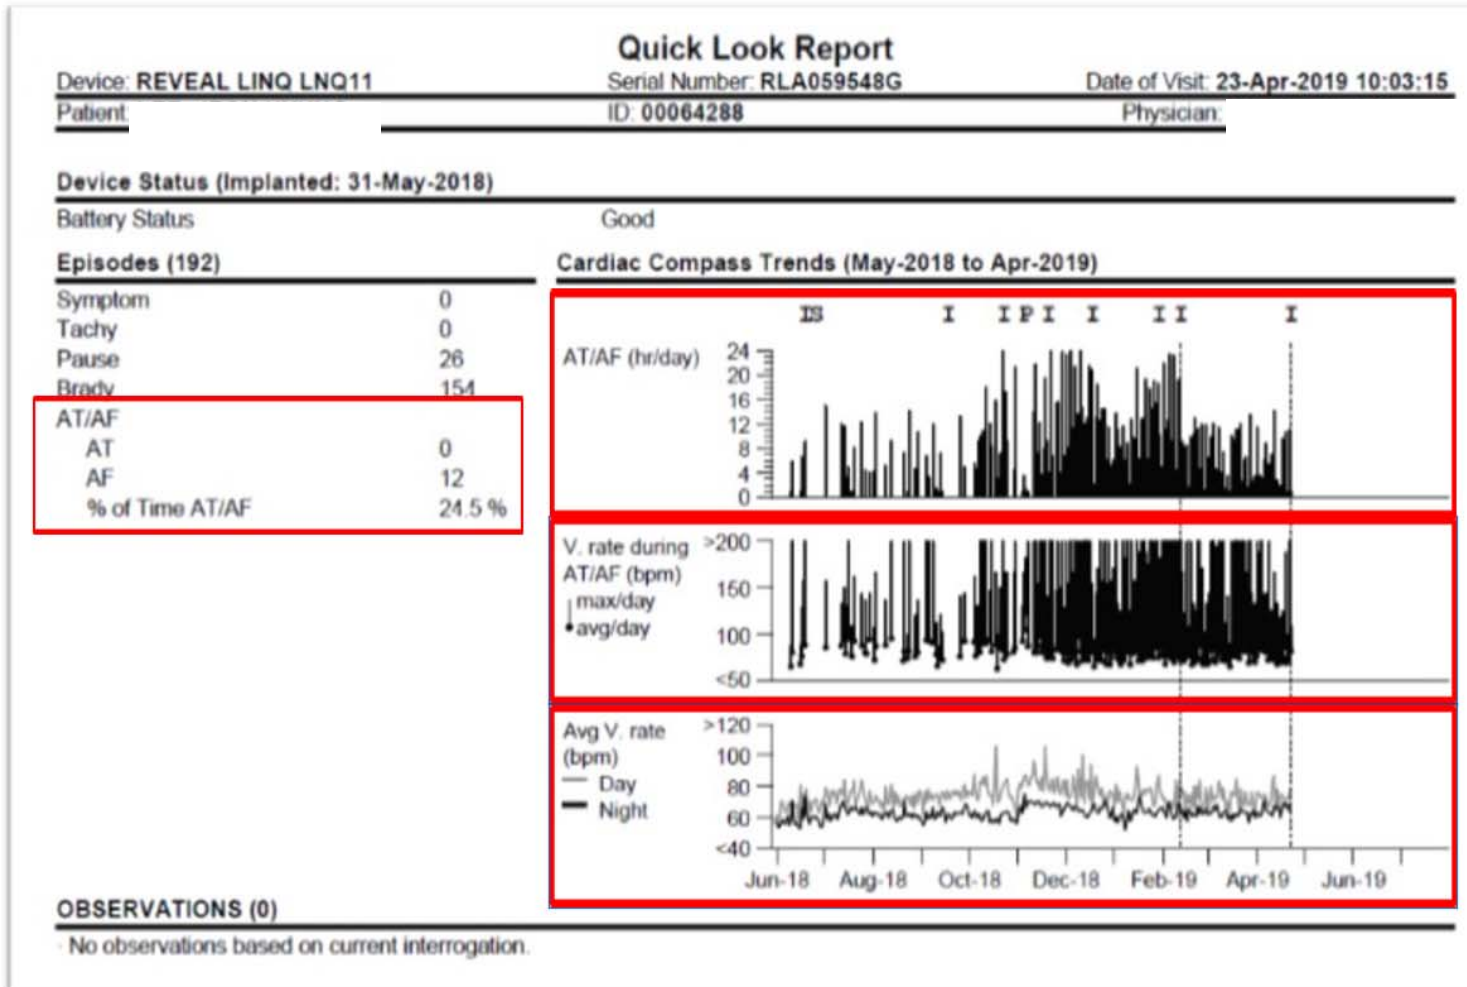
Quick Look Report

Device: REVEAL LINQ LNQ11
Serial Number: RLA059548G
Date of Visit: 23-Apr-2019 10:03:15
Patient:
ID: 00064288
Physician:

Device Status (Implanted: 31-May-2018)

Battery Status Good

Episodes (192)

| | |
|---|---|
| Symptom | 0 |
| Tachy | 0 |
| Pause | 26 |
| Brady | 154 |
| AT/AF | |
| AT | 0 |
| AF | 12 |
| % of Time AT/AF | 24.5 % |

Cardiac Compass Trends (May-2018 to Apr-2019)

IS I I P I I I I I I

AT/AF (hr/day) 24 20 16 12 8 4 0

V. rate during AT/AF (bpm) max/day avg/day >200 150 100 <50

Avg V. rate (bpm) Day Night >120 100 80 60 <40

Jun-18 Aug-18 Oct-18 Dec-18 Feb-19 Apr-19 Jun-19

OBSERVATIONS (0)

No observations based on current interrogation.